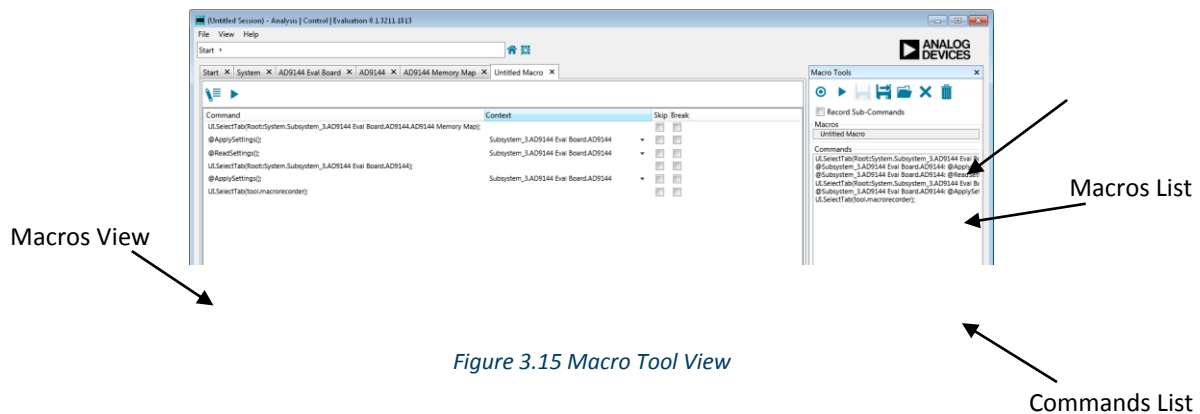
(Untitled Session) - Analysis | Control | Evaluation 0.1.3211.1813

File View Help

Start ›

ANALOG DEVICES

Start × System × AD9144 Eval Board × AD9144 × AD9144 Memory Map × Untitled Macro ×

| Command | Context | Skip | Break |
|---|---|---|---|
| UI.SelectTab(Root::System.Subsystem_3.AD9144 Eval Board.AD9144.AD9144 Memory Map); | | | |
| @ApplySettings(); | Subsystem_3.AD9144 Eval Board.AD9144 | | |
| @ReadSettings(); | Subsystem_3.AD9144 Eval Board.AD9144 | | |
| UI.SelectTab(Root::System.Subsystem_3.AD9144 Eval Board.AD9144); | | | |
| @ApplySettings(); | Subsystem_3.AD9144 Eval Board.AD9144 | | |
| UI.SelectTab(tool.macrorecorder); | | | |

Macro Tools ×

Record Sub-Commands

Macros
Untitled Macro

Commands
UI.SelectTab(Root::System.Subsystem_3.AD9144 Eval B
@Subsystem_3.AD9144 Eval Board.AD9144: @Apply
@Subsystem_3.AD9144 Eval Board.AD9144: @ReadSe
UI.SelectTab(Root::System.Subsystem_3.AD9144 Eval B
@Subsystem_3.AD9144 Eval Board.AD9144: @ApplySe
UI.SelectTab(tool.macrorecorder);

Macros List

Macros View

Figure 3.15 Macro Tool View

Commands List